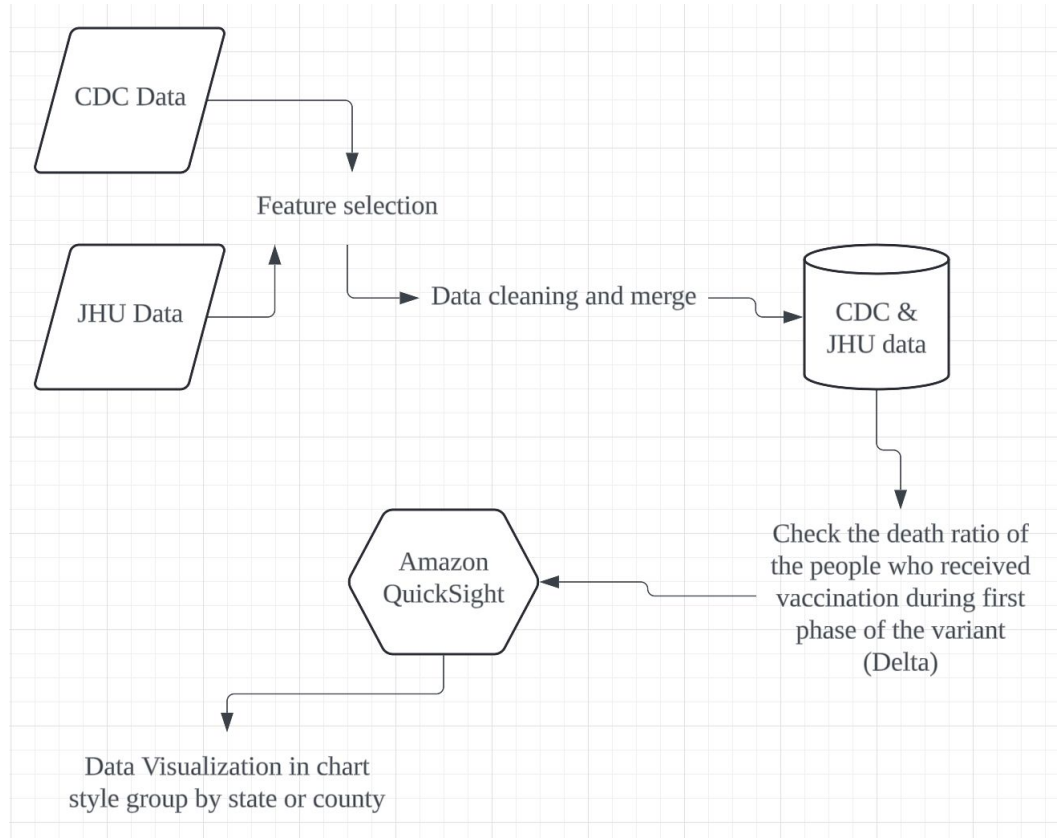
CDC Data

Feature selection

JHU Data

Data cleaning and merge

CDC & JHU data

Check the death ratio of the people who received vaccination during first phase of the variant (Delta)

Amazon QuickSight

Data Visualization in chart style group by state or county